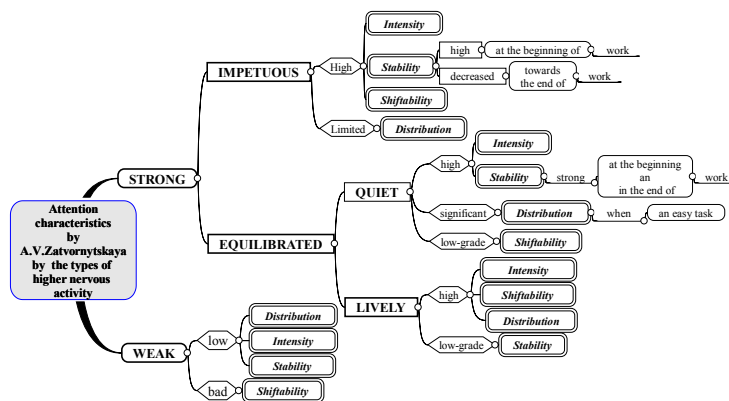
Attention characteristics by A.V.Zatvornytskaya by the types of higher nervous activity

STRONG

IMPETUOUS

High

Intensity

Stability

high

at the beginning of

work

decreased

towards the end of

work

Shiftability

Limited

Distribution

EQUILIBRATED

QUIET

high

Intensity

Stability

strong

at the beginning an in the end of

work

significant

Distribution

when

an easy task

low-grade

Shiftability

LIVELY

high

Intensity

Shiftability

Distribution

low-grade

Stability

WEAK

low

Distribution

Intensity

Stability

bad

Shiftability